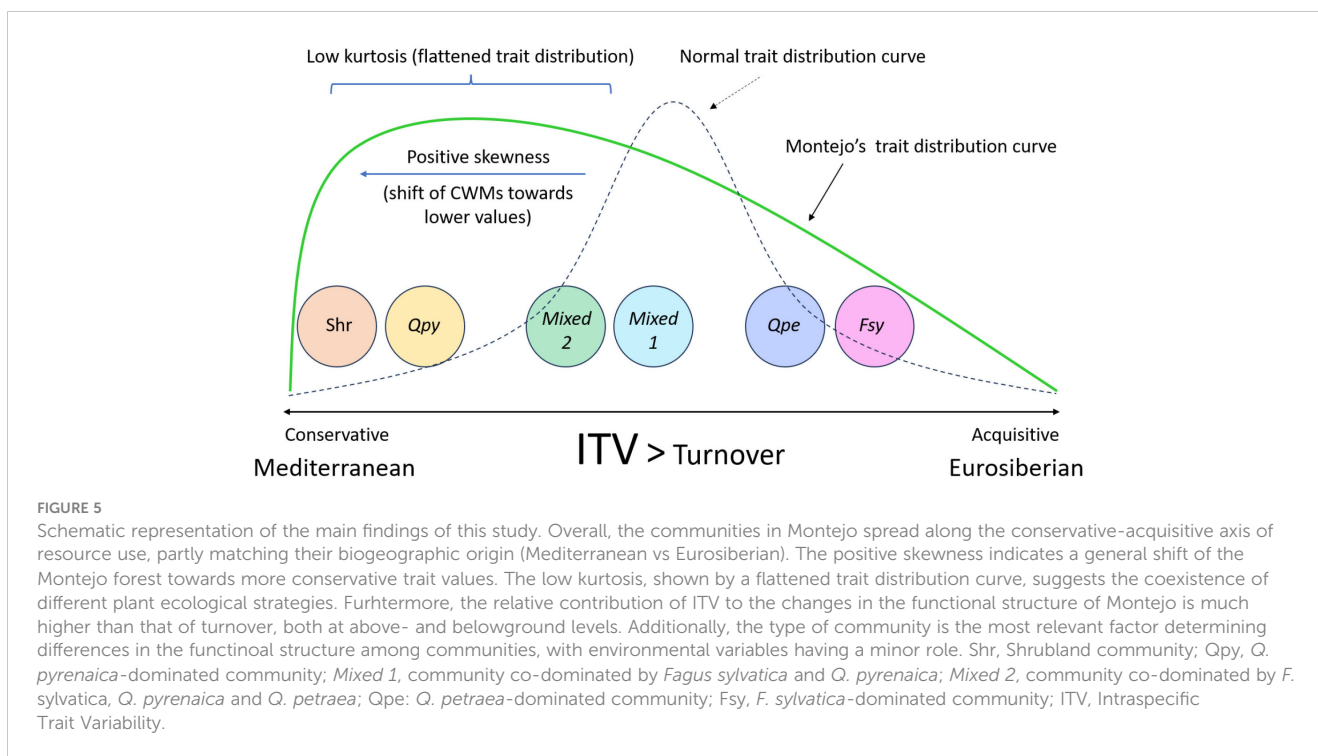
Low kurtosis (flattened trait distribution)

Normal trait distribution curve

Montejo's trait distribution curve

Positive skewness

(shift of CWMs towards lower values)

Shr

Qpy

Mixed 2

Mixed 1

Qpe

Fsy

Conservative

Acquisitive

Mediterranean

ITV > Turnover

Eurosiberian

FIGURE 5

Schematic representation of the main findings of this study. Overall, the communities in Montejo spread along the conservative-acquisitive axis of resource use, partly matching their biogeographic origin (Mediterranean vs Eurosiberian). The positive skewness indicates a general shift of the Montejo forest towards more conservative trait values. The low kurtosis, shown by a flattened trait distribution curve, suggests the coexistence of different plant ecological strategies. Furhtermore, the relative contribution of ITV to the changes in the functional structure of Montejo is much higher than that of turnover, both at above- and belowground levels. Additionally, the type of community is the most relevant factor determining differences in the functinoal structure among communities, with environmental variables having a minor role. Shr, Shrubland community; Qpy, Q. pyrenaica-dominated community; Mixed 1, community co-dominated by Fagus sylvatica and Q. pyrenaica; Mixed 2, community co-dominated by F. sylvatica, Q. pyrenaica and Q. petraea; Qpe: Q. petraea-dominated community; Fsy, F. sylvatica-dominated community; ITV, Intraspecific Trait Variability.